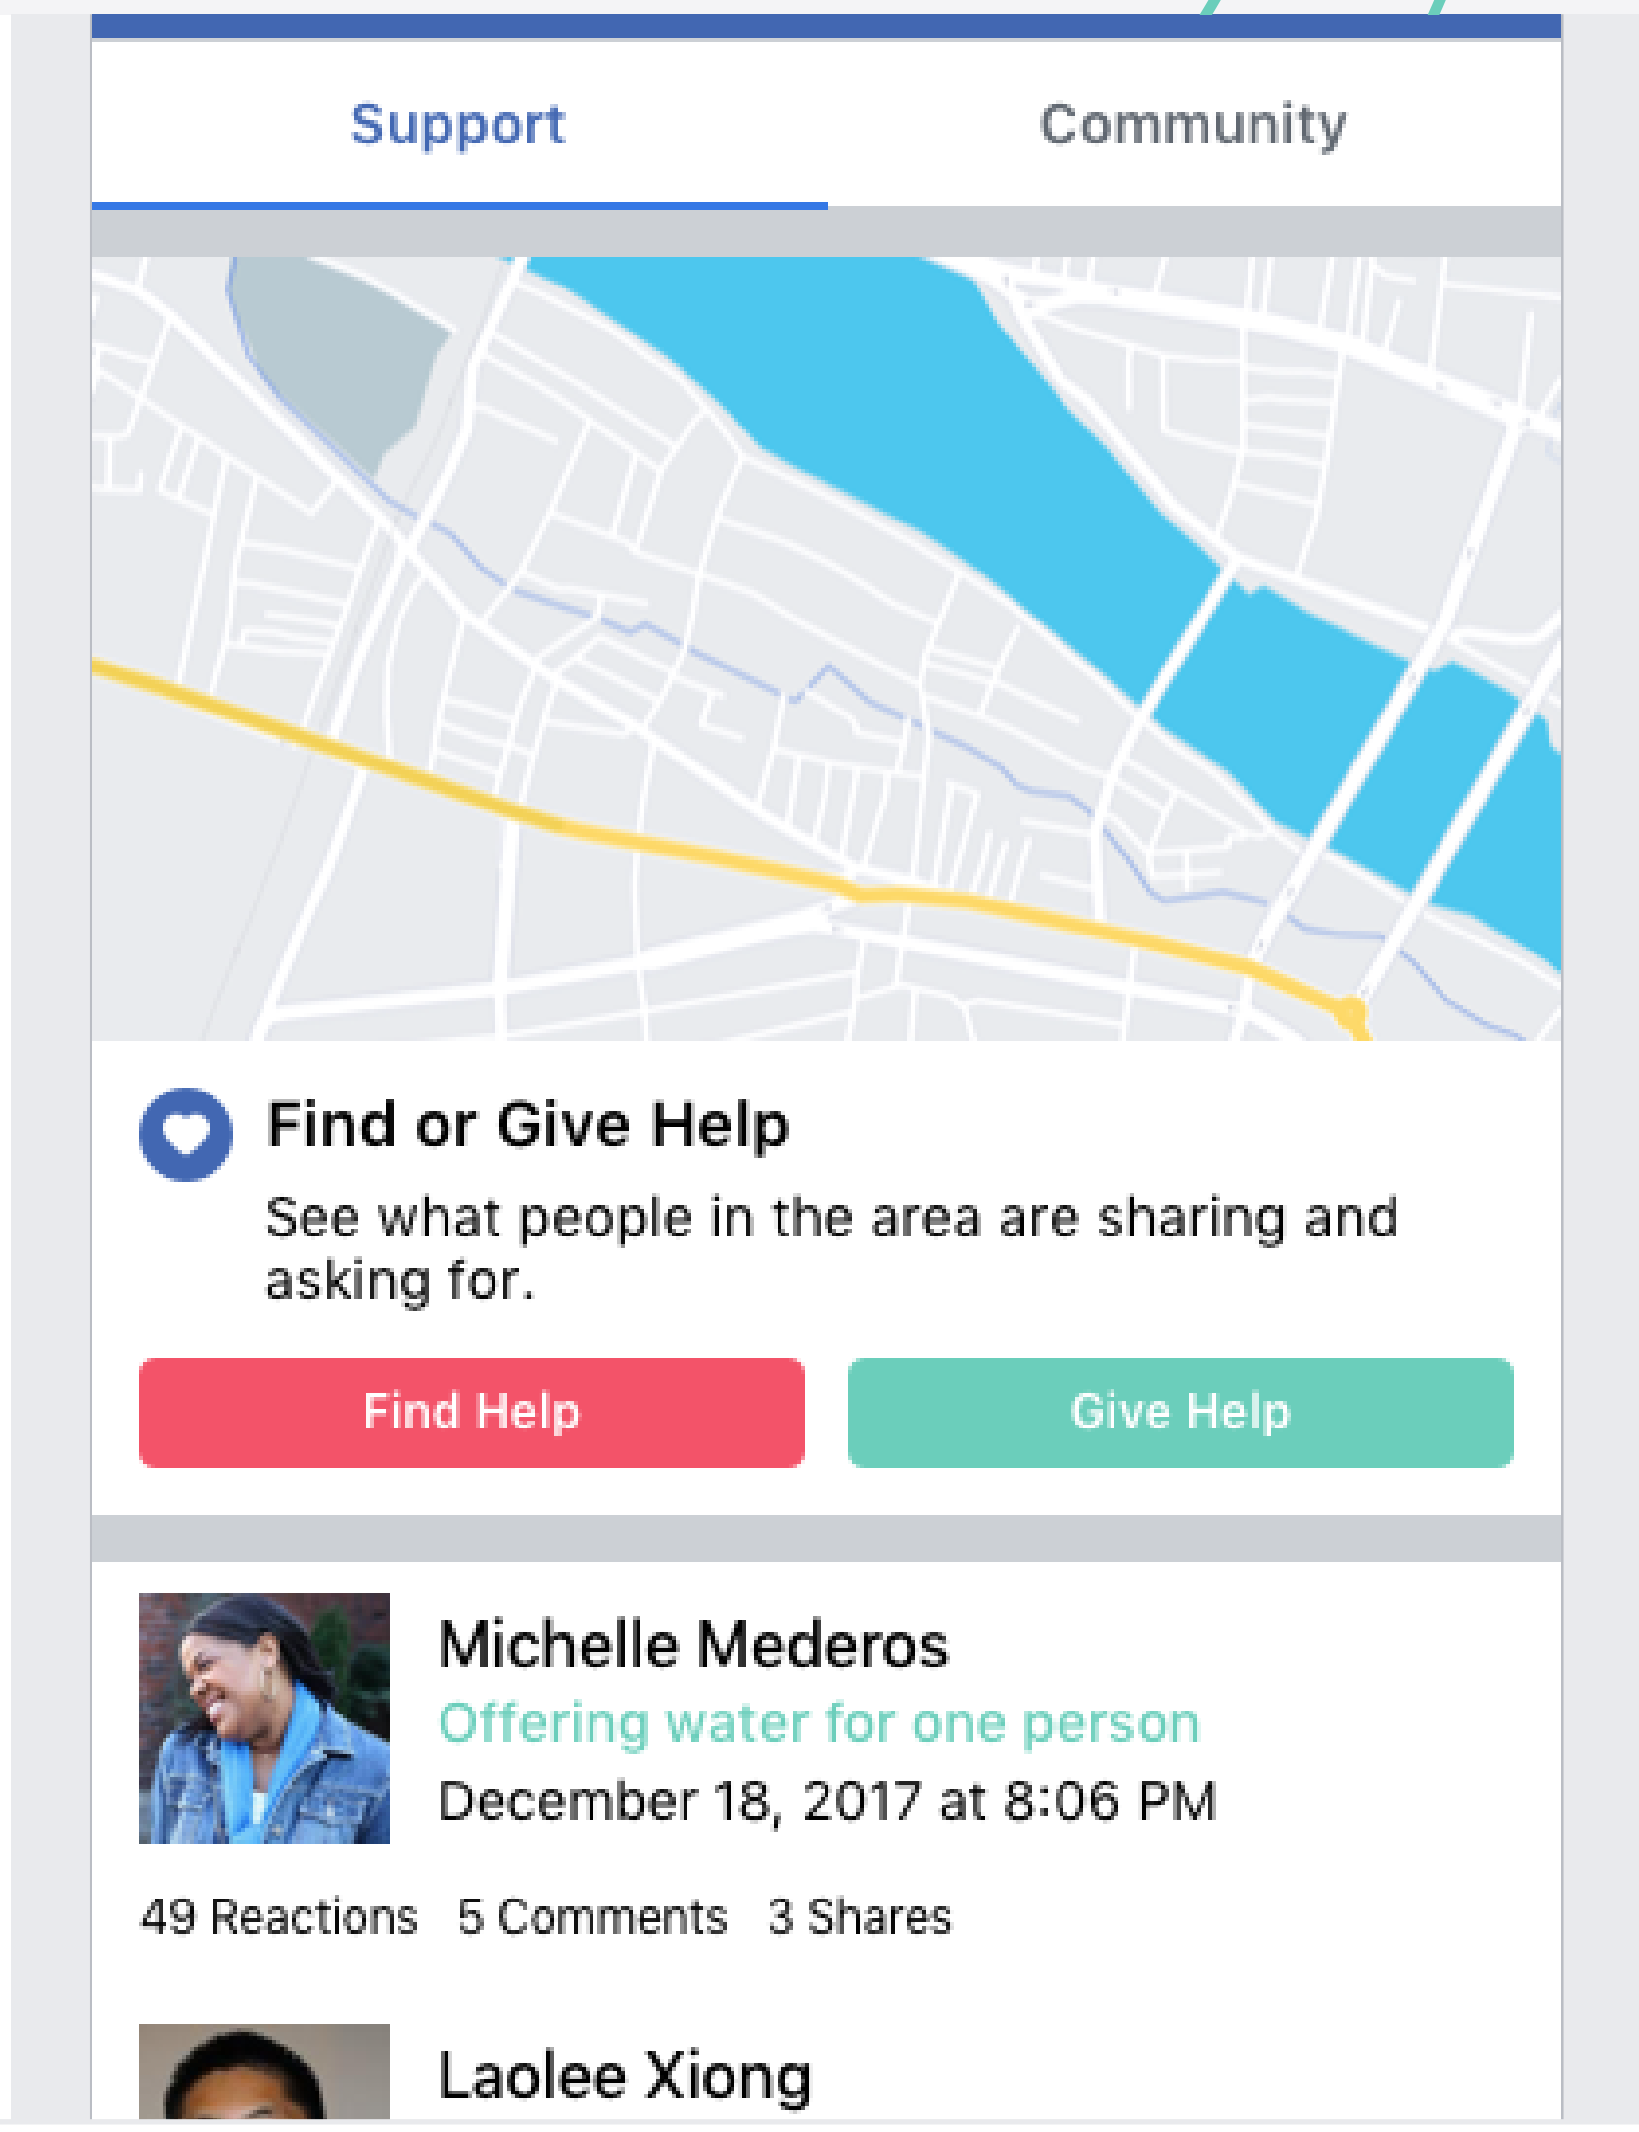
Support

Community

Find or Give Help

See what people in the area are sharing and asking for.

Find Help

Give Help

Michelle Mederos

Offering water for one person

December 18, 2017 at 8:06 PM

49 Reactions 5 Comments 3 Shares

Laolee Xiong